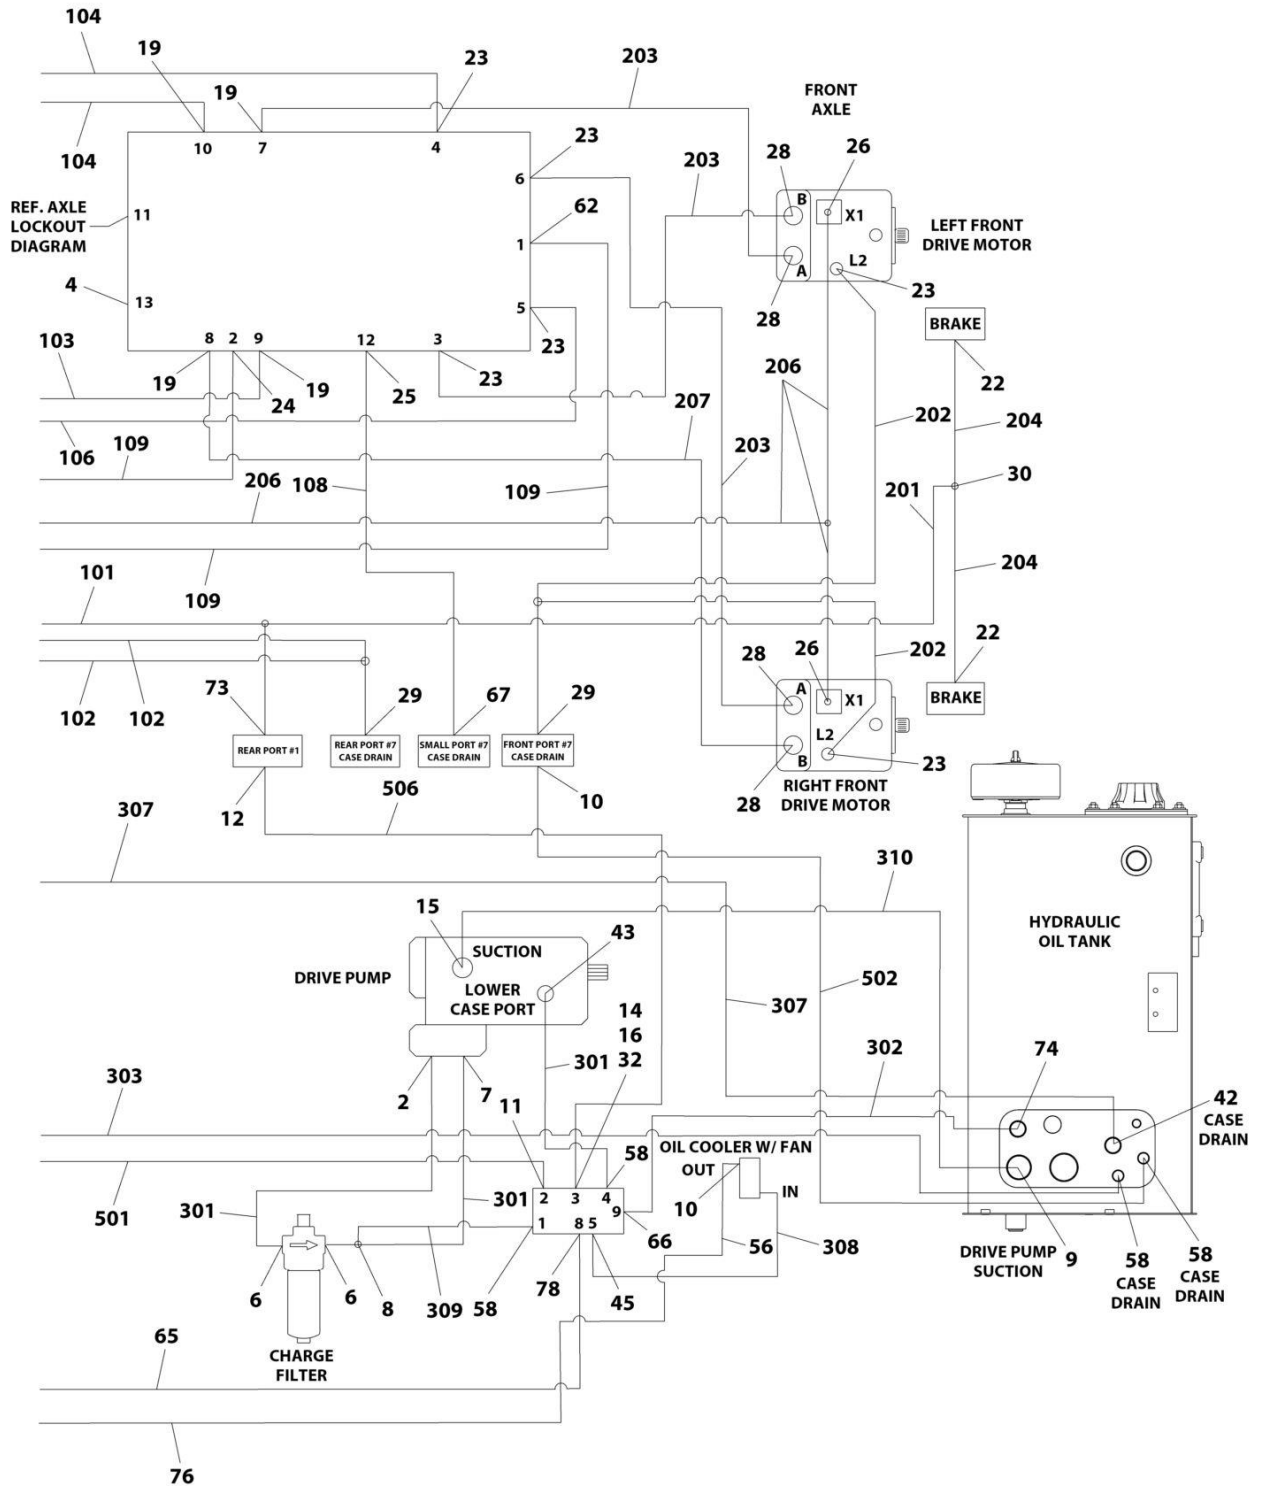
104
19
19
23
203
104
10
7
4
FRONT AXLE
23
203
28
26
6
REF. AXLE LOCKOUT DIAGRAM
11
62
B
X1
LEFT FRONT DRIVE MOTOR
1
A
L2
4
13
23
5
28
BRAKE
103
8
2
9
12
3
23
19
24
19
25
23
206
22
202
204
106
109
207
203
206
108
109
201
30
109
204
101
22
202
28
26
A
X1
102
102
73
29
67
29
BRAKE
REAR PORT #1
REAR PORT #7 CASE DRAIN
SMALL PORT #7 CASE DRAIN
FRONT PORT #7 CASE DRAIN
L2
B
23
12
506
10
RIGHT FRONT DRIVE MOTOR
28
307
310
15
43
SUCTION
HYDRAULIC OIL TANK
DRIVE PUMP
LOWER CASE PORT
307
502
14
16
32
301
302
74
303
2
7
11
42
CASE DRAIN
58
OIL COOLER W/ FAN
OUT
2
3
4
501
301
301
10
IN
9
1
8
5
66
56
308
DRIVE PUMP SUCTION
9
58
CASE DRAIN
58
CASE DRAIN
6
6
8
309
58
78
45
65
CHARGE FILTER
76